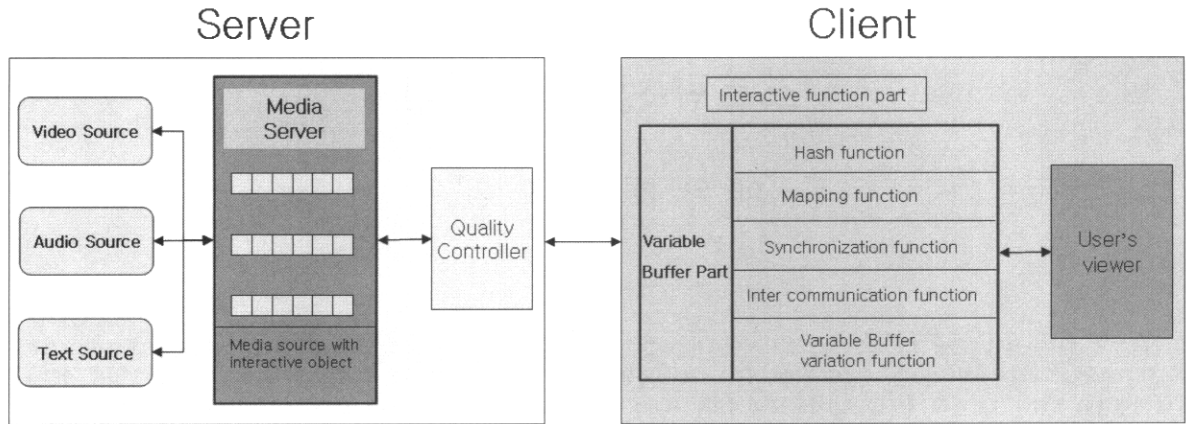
Server

Video Source

Audio Source

Text Source

Media Server

Media source with interactive object

Quality Controller

Client

Interactive function part

Variable Buffer Part

Hash function

Mapping function

Synchronization function

Inter communication function

Variable Buffer variation function

User's viewer